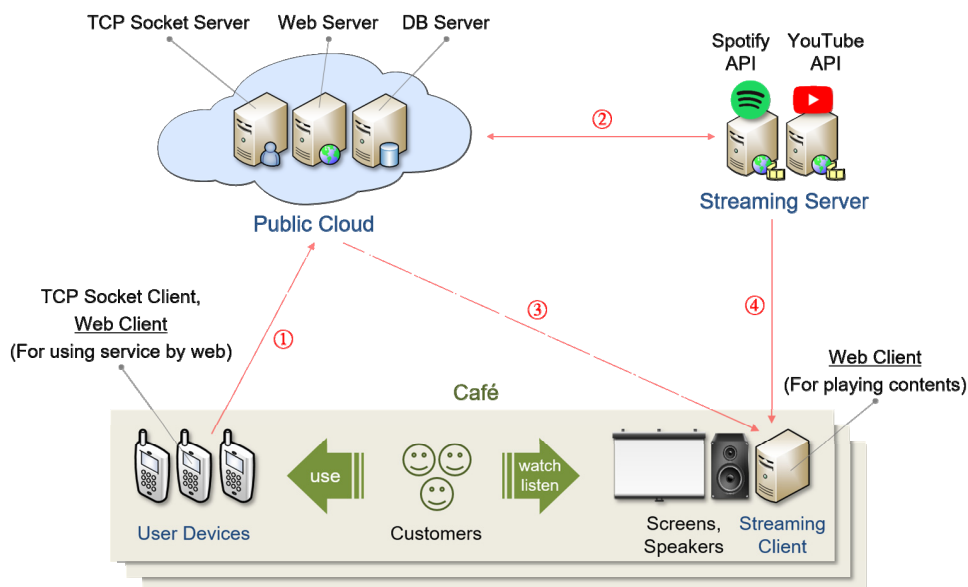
TCP Socket Server
Web Server
DB Server
Spotify API
YouTube API
②
Streaming Server
Public Cloud
TCP Socket Client, Web Client (For using service by web)
①
③
④
Web Client (For playing contents)
Café
use
watch listen
User Devices
Customers
Screens, Speakers
Streaming Client